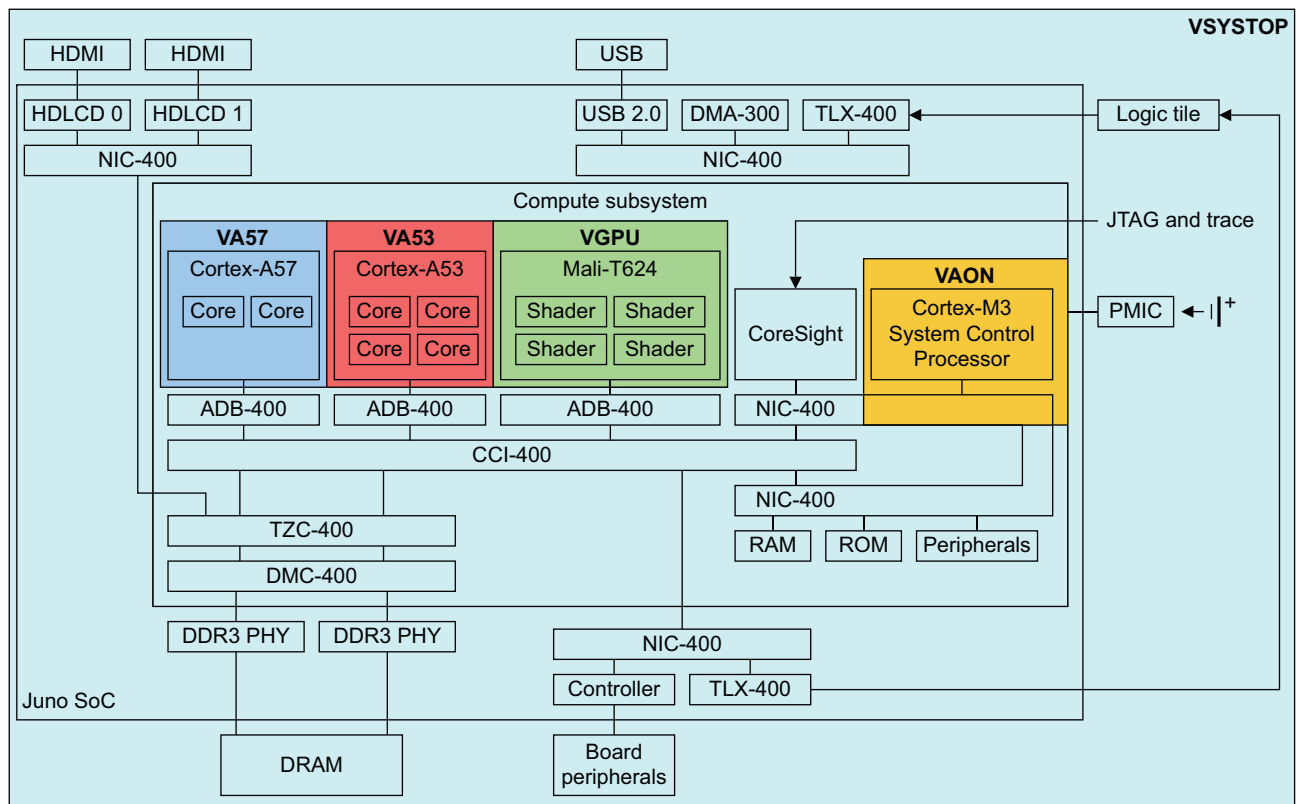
VSYSTOP

HDMI
HDMI
USB

HDLCD 0
HDLCD 1
USB 2.0
DMA-300
TLX-400
Logic tile

NIC-400
NIC-400

Compute subsystem

JTAG and trace

VA57
Cortex-A57
Core
Core

VA53
Cortex-A53
Core
Core
Core
Core

VGPU
Mali-T624
Shader
Shader
Shader
Shader

CoreSight

VAON
Cortex-M3 System Control Processor

PMIC
+

ADB-400
ADB-400
ADB-400
NIC-400

CCI-400

NIC-400

RAM
ROM
Peripherals

TZC-400

DMC-400

DDR3 PHY
DDR3 PHY

NIC-400

Controller
TLX-400

Juno SoC

DRAM

Board peripherals